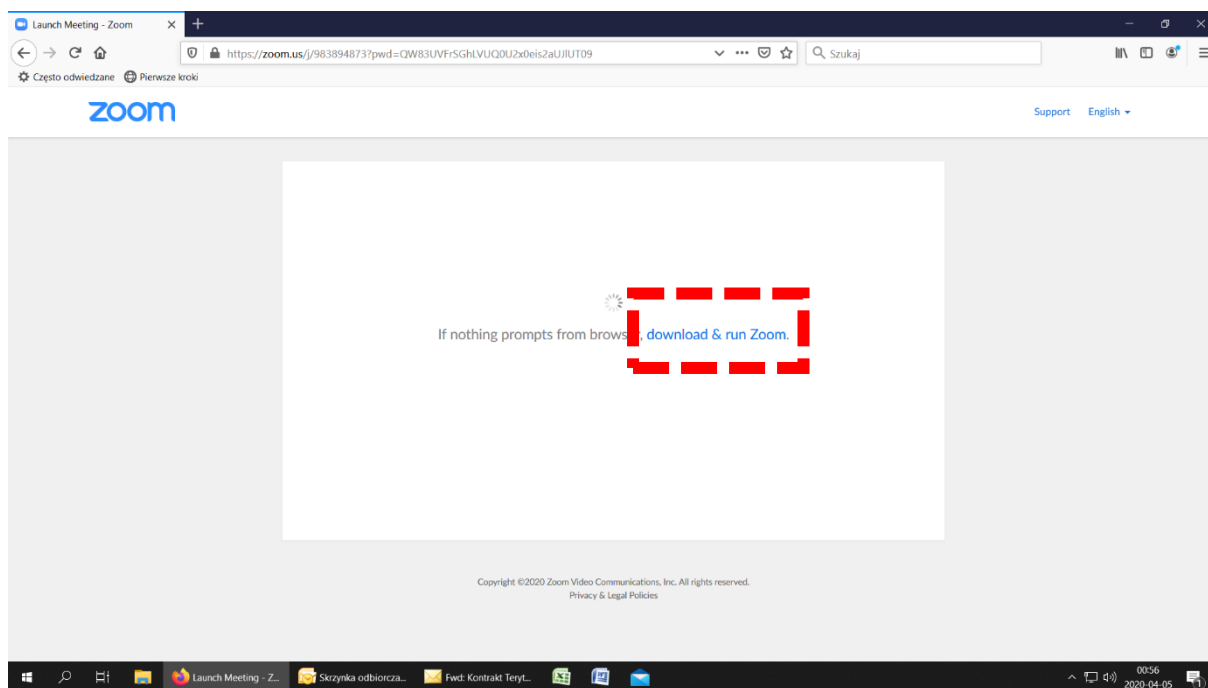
Launch Meeting - Zoom

https://zoom.us/j/983894873?pwd=QW83UVFrSGhLVUQ0U2x0eis2aUJlUT09

Szukaj

Często odwiedzane Pierwsze kroki

zoom

Support English

If nothing prompts from brows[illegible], download & run Zoom.

Copyright ©2020 Zoom Video Communications, Inc. All rights reserved.
Privacy & Legal Policies

Launch Meeting - Z... Skrzynka odbiorcza... Fwd: Kontrakt Teryt...

00:56
2020-04-05